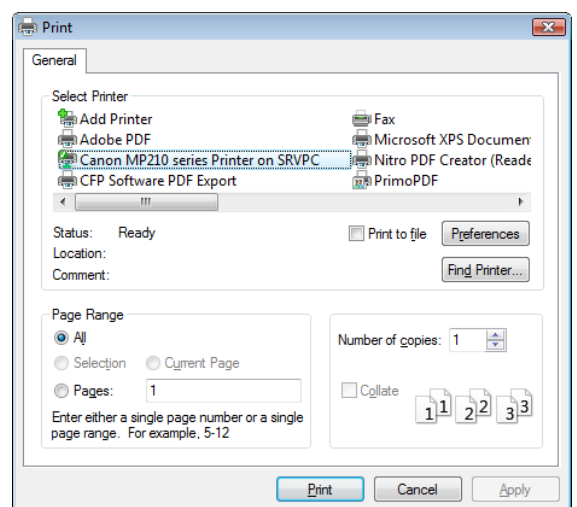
Print

General

Select Printer

Add Printer
Adobe PDF
Canon MP210 series Printer on SRVPC
CFP Software PDF Export
Fax
Microsoft XPS Documen
Nitro PDF Creator (Reade
PrimoPDF

Status: Ready
Location:
Comment:

Print to file
Preferences
Find Printer...

Page Range
All
Selection
Current Page
Pages: 1
Enter either a single page number or a single page range. For example, 5-12

Number of copies: 1
Collate
1 1 2 2 3 3

Print
Cancel
Apply